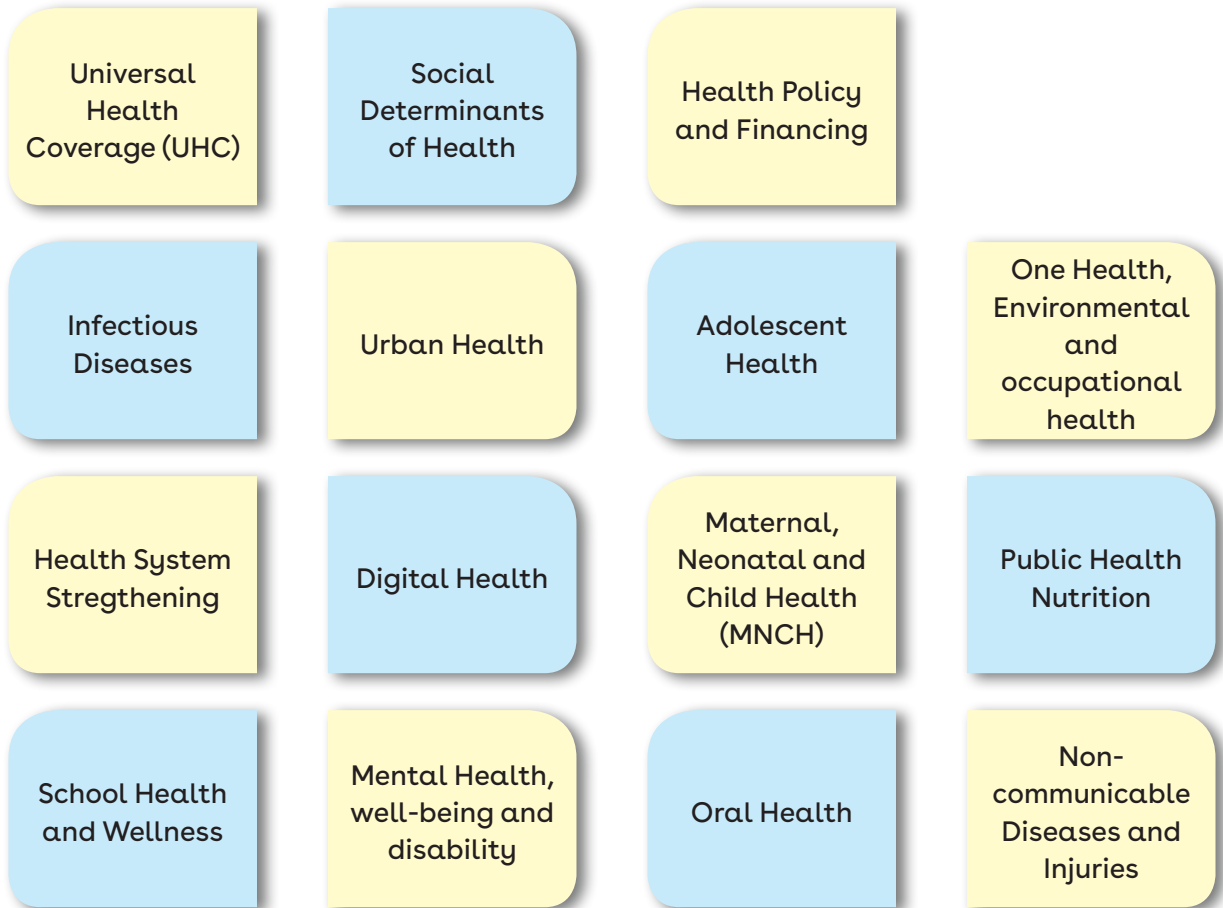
Universal Health Coverage (UHC)

Social Determinants of Health

Health Policy and Financing

Infectious Diseases

Urban Health

Adolescent Health

One Health, Environmental and occupational health

Health System Stregthening

Digital Health

Maternal, Neonatal and Child Health (MNCH)

Public Health Nutrition

School Health and Wellness

Mental Health, well-being and disability

Oral Health

Non-communicable Diseases and Injuries